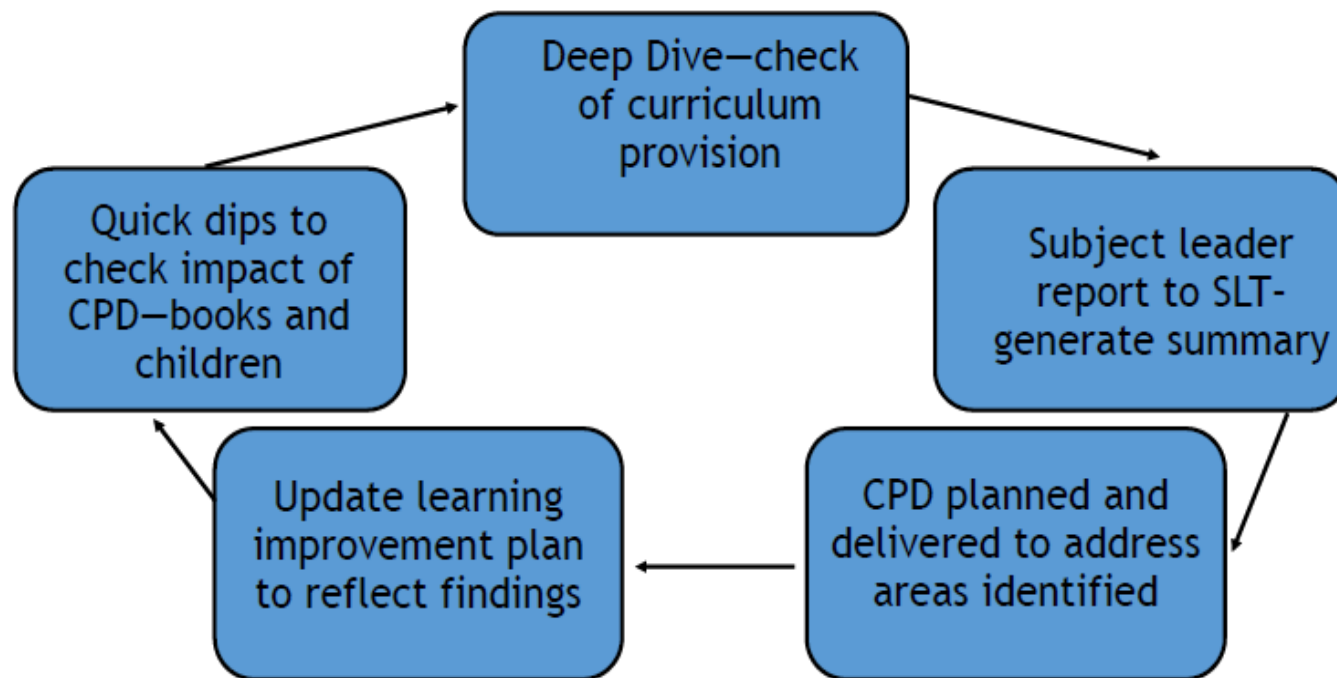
Deep Dive—check of curriculum provision

Subject leader report to SLT-generate summary

CPD planned and delivered to address areas identified

Update learning improvement plan to reflect findings

Quick dips to check impact of CPD—books and children